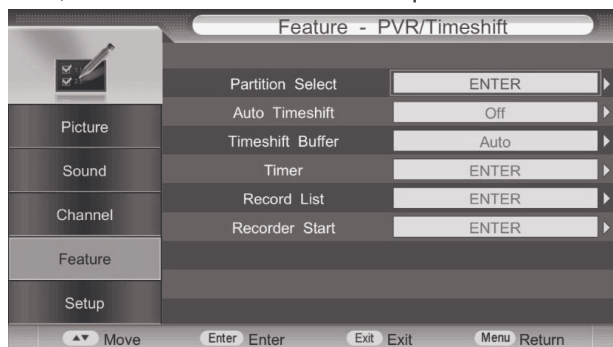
Feature - PVR/Timeshift

Picture
Sound
Channel
Feature
Setup

| Partition Select | ENTER |
|---|---|
| Auto Timeshift | Off |
| Timeshift Buffer | Auto |
| Timer | ENTER |
| Record List | ENTER |
| Recorder Start | ENTER |

▲▼ Move  Enter Enter  Exit Exit  Menu Return